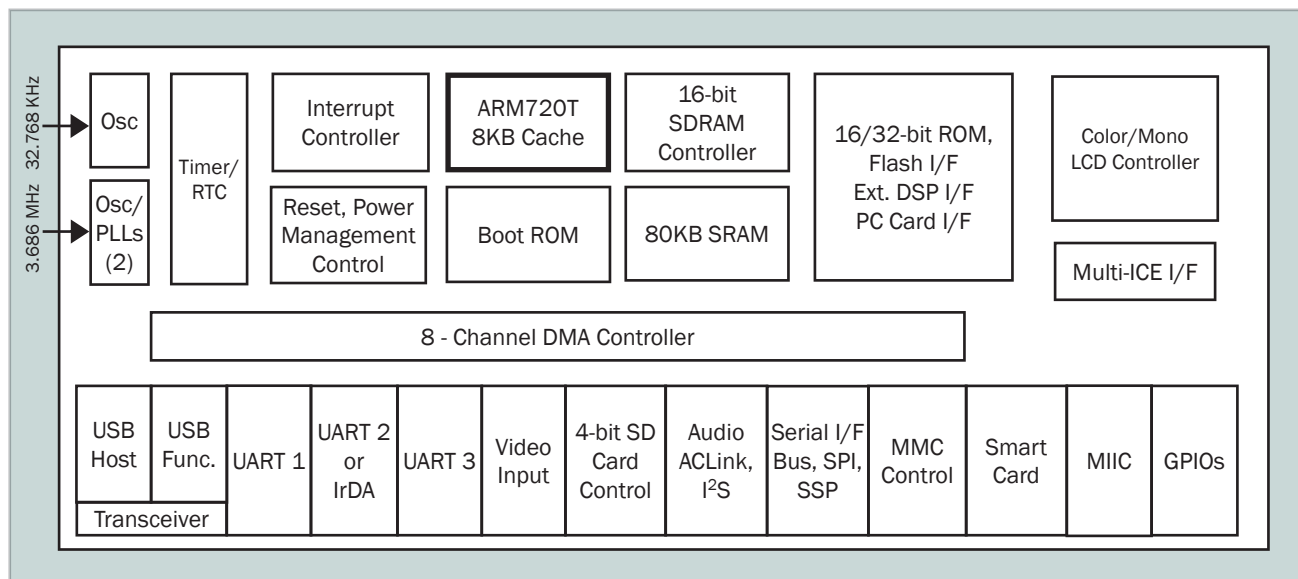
32.768 KHz
3.686 MHz

Osc

Osc/ PLLs (2)

Timer/ RTC

Interrupt Controller

Reset, Power Management Control

ARM720T 8KB Cache

Boot ROM

16-bit SDRAM Controller

80KB SRAM

16/32-bit ROM, Flash I/F Ext. DSP I/F PC Card I/F

Color/Mono LCD Controller

Multi-ICE I/F

8 - Channel DMA Controller

USB Host

USB Func.

Transceiver

UART 1

UART 2 or IrDA

UART 3

Video Input

4-bit SD Card Control

Audio ACLink, I$^2$S

Serial I/F Bus, SPI, SSP

MMC Control

Smart Card

MIIC

GPIOs